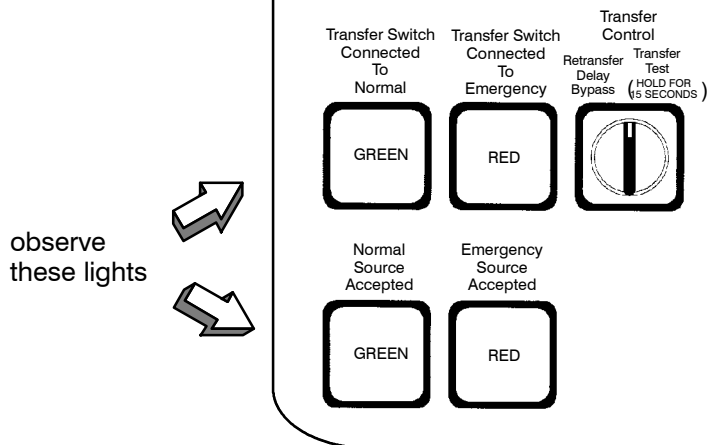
Transfer Switch Connected To Normal

Transfer Switch Connected To Emergency

Transfer Control

Retransfer Delay Bypass

Transfer Test (HOLD FOR 15 SECONDS)

GREEN

RED

observe these lights

Normal Source Accepted

Emergency Source Accepted

GREEN

RED